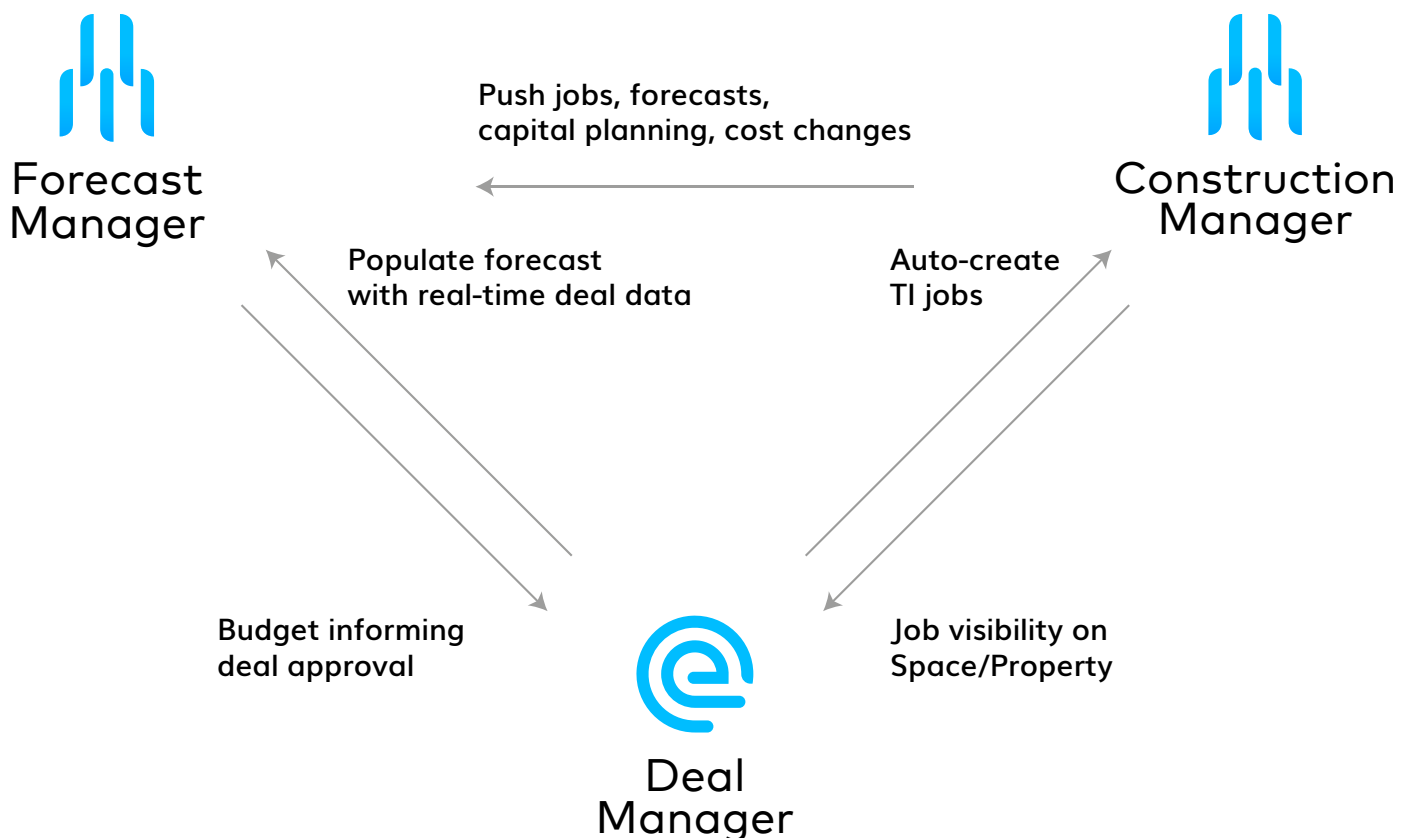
Forecast Manager

Push jobs, forecasts, capital planning, cost changes

Construction Manager

Populate forecast with real-time deal data

Auto-create TI jobs

Budget informing deal approval

Job visibility on Space/Property

Deal Manager